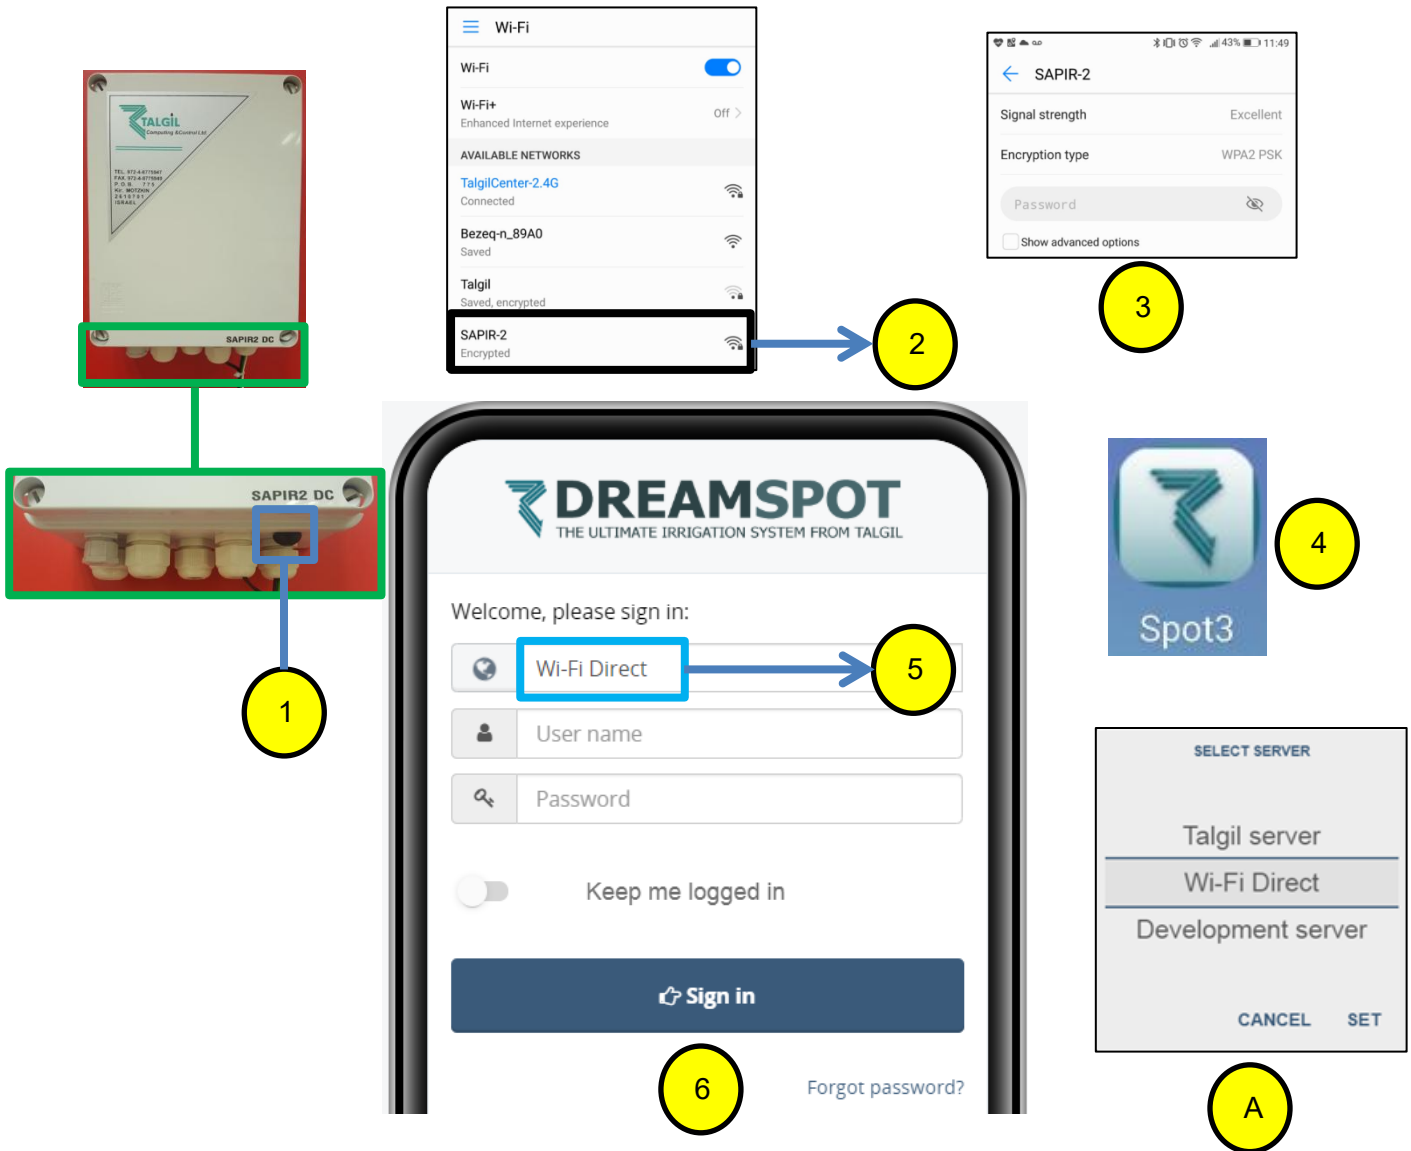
TALGIL
Computing & Control Ltd

TEL. 972-4-6775947
FAX. 972-4-6775949
P.O.B. 775
Kr. MOTZKIN
2619701
ISRAEL

SAPIR2 DC

SAPIR2 DC

1

Wi-Fi

Wi-Fi

Wi-Fi+
Enhanced Internet experience
Off

AVAILABLE NETWORKS

TalgilCenter-2.4G
Connected

Bezeq-n_89A0
Saved

Talgil
Saved, encrypted

SAPIR-2
Encrypted

2

43% 11:49

SAPIR-2

Signal strength Excellent

Encryption type WPA2 PSK

Password

Show advanced options

3

DREAMSPOT
THE ULTIMATE IRRIGATION SYSTEM FROM TALGIL

Welcome, please sign in:

Wi-Fi Direct

5

User name

Password

Keep me logged in

Sign in

6

Forgot password?

Spot3

4

SELECT SERVER

Talgil server

Wi-Fi Direct

Development server

CANCEL SET

A